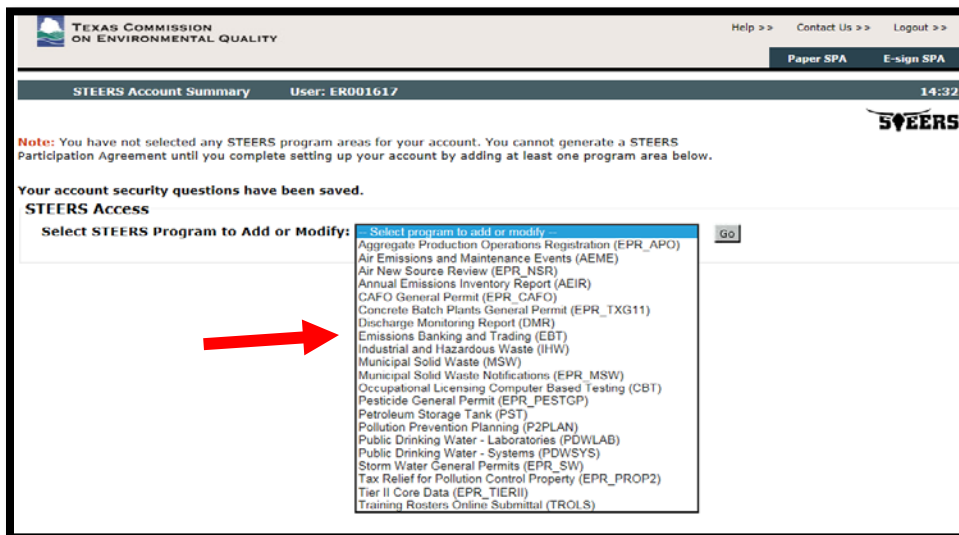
Texas Commission on Environmental Quality

Help >> Contact Us >> Logout >>

Paper SPA E-sign SPA

STEERS Account Summary User: ER001617 14:32

STEERS

Note: You have not selected any STEERS program areas for your account. You cannot generate a STEERS Participation Agreement until you complete setting up your account by adding at least one program area below.

Your account security questions have been saved.

STEERS Access

Select STEERS Program to Add or Modify:

-- Select program to add or modify --
Aggregate Production Operations Registration (EPR_APO)
Air Emissions and Maintenance Events (AEME)
Air New Source Review (EPR_NSR)
Annual Emissions Inventory Report (AEIR)
CAFO General Permit (EPR_CAFO)
Concrete Batch Plants General Permit (EPR_TXG11)
Discharge Monitoring Report (DMR)
Emissions Banking and Trading (EBT)
Industrial and Hazardous Waste (IHW)
Municipal Solid Waste (MSW)
Municipal Solid Waste Notifications (EPR_MSW)
Occupational Licensing Computer Based Testing (CBT)
Pesticide General Permit (EPR_PESTGP)
Petroleum Storage Tank (PST)
Pollution Prevention Planning (P2PLAN)
Public Drinking Water - Laboratories (PDWLAB)
Public Drinking Water - Systems (PDWSYS)
Storm Water General Permits (EPR_SW)
Tax Relief for Pollution Control Property (EPR_PROP2)
Tier II Core Data (EPR_TIERII)
Training Rosters Online Submittal (TROLS)

Go